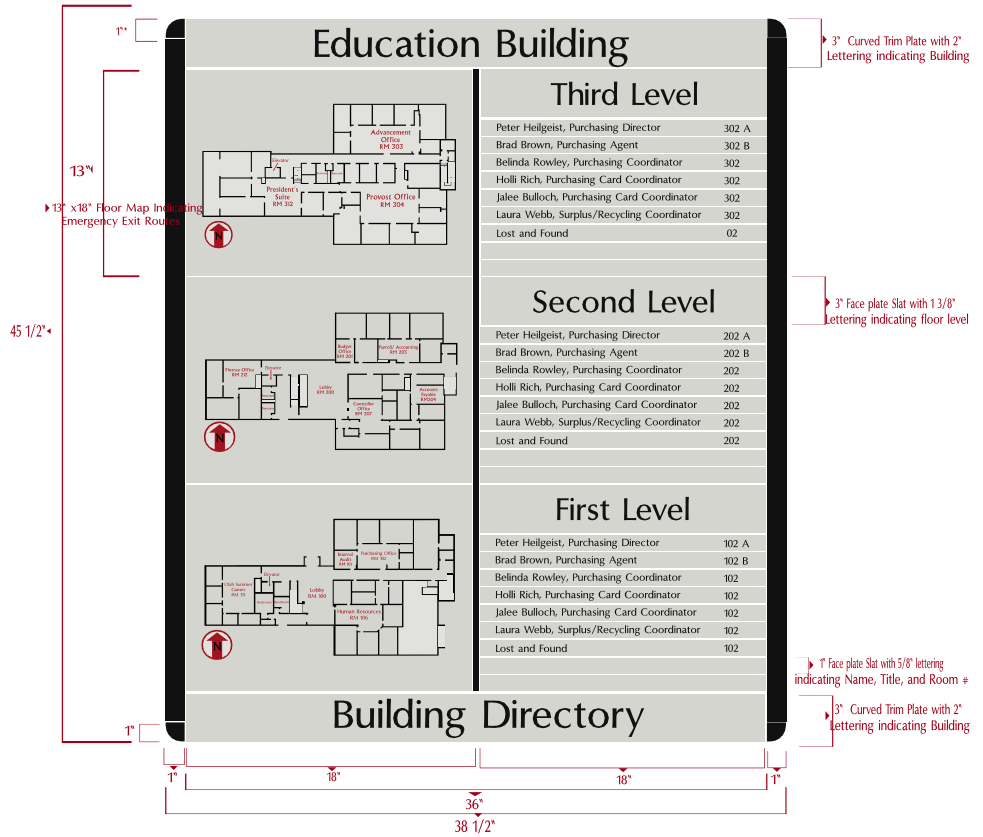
1"

Education Building

3" Curved Trim Plate with 2" Lettering indicating Building

13"

13" x18" Floor Map Indicating Emergency Exit Routes

45 1/2"

Advancement Office RM 303

Elevator

President's Suite RM 312

Provost Office RM 304

N

Third Level

| | |
|---|---|
| Peter Heilgeist, Purchasing Director | 302 A |
| Brad Brown, Purchasing Agent | 302 B |
| Belinda Rowley, Purchasing Coordinator | 302 |
| Holli Rich, Purchasing Card Coordinator | 302 |
| Jalee Bulloch, Purchasing Card Coordinator | 302 |
| Laura Webb, Surplus/Recycling Coordinator | 302 |
| Lost and Found | 02 |

3" Face plate Slat with 1 3/8" Lettering indicating floor level

Budget Office RM 212

Payroll/ Accounting RM 203

Finance Office RM 210

Elevator

Lobby RM 200

Controller Office RM 207

Accounts Payable RM204

N

Second Level

| | |
|---|---|
| Peter Heilgeist, Purchasing Director | 202 A |
| Brad Brown, Purchasing Agent | 202 B |
| Belinda Rowley, Purchasing Coordinator | 202 |
| Holli Rich, Purchasing Card Coordinator | 202 |
| Jalee Bulloch, Purchasing Card Coordinator | 202 |
| Laura Webb, Surplus/Recycling Coordinator | 202 |
| Lost and Found | 202 |

Internal Audit RM 112

Purchasing Office RM 110

Elevator

Utah Summer Games RM 111

Lobby RM 100

Human Resources RM 106

N

First Level

| | |
|---|---|
| Peter Heilgeist, Purchasing Director | 102 A |
| Brad Brown, Purchasing Agent | 102 B |
| Belinda Rowley, Purchasing Coordinator | 102 |
| Holli Rich, Purchasing Card Coordinator | 102 |
| Jalee Bulloch, Purchasing Card Coordinator | 102 |
| Laura Webb, Surplus/Recycling Coordinator | 102 |
| Lost and Found | 102 |

1" Face plate Slat with 5/8" lettering indicating Name, Title, and Room #

1"

Building Directory

3" Curved Trim Plate with 2" Lettering indicating Building

1"

18"

18"

1"

36"

38 1/2"